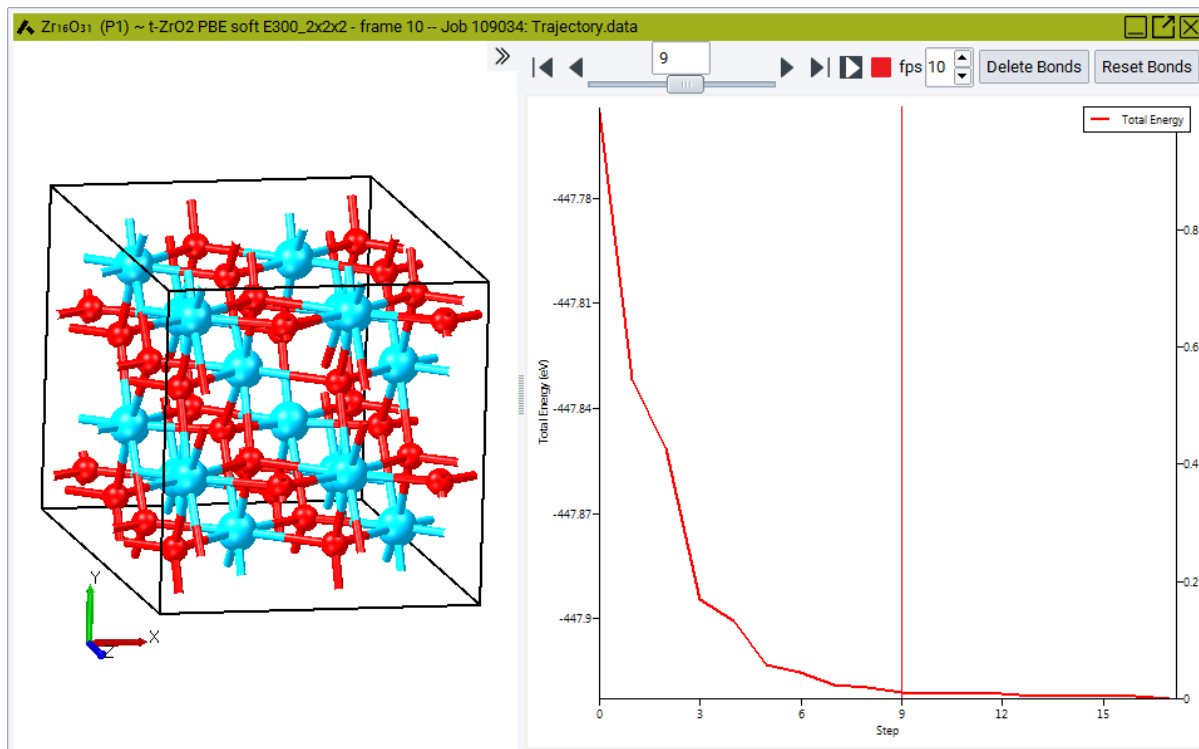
$Zr_{16}O_{31}$ (P1) ~ t-ZrO2 PBE soft E300_2x2x2 - frame 10 -- Job 109034: Trajectory.data

9

fps 10 Delete Bonds Reset Bonds

Total Energy

-447.78
-447.81
-447.84
-447.87
-447.9

Total Energy (eV)

0.8
0.6
0.4
0.2
0

0 3 6 9 12 15

Step

Y
X
Z